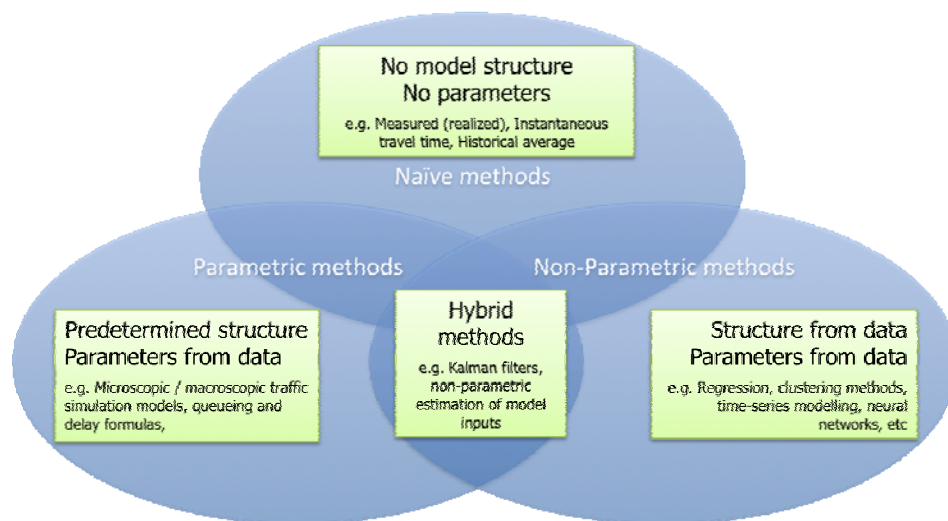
No model structure
No parameters

e.g. Measured (realized), Instantaneous travel time, Historical average

Naïve methods

Parametric methods

Non-Parametric methods

Predetermined structure
Parameters from data

e.g. Microscopic / macroscopic traffic simulation models, queueing and delay formulas,

Hybrid methods

e.g. Kalman filters, non-parametric estimation of model inputs

Structure from data
Parameters from data

e.g. Regression, clustering methods, time-series modelling, neural networks, etc